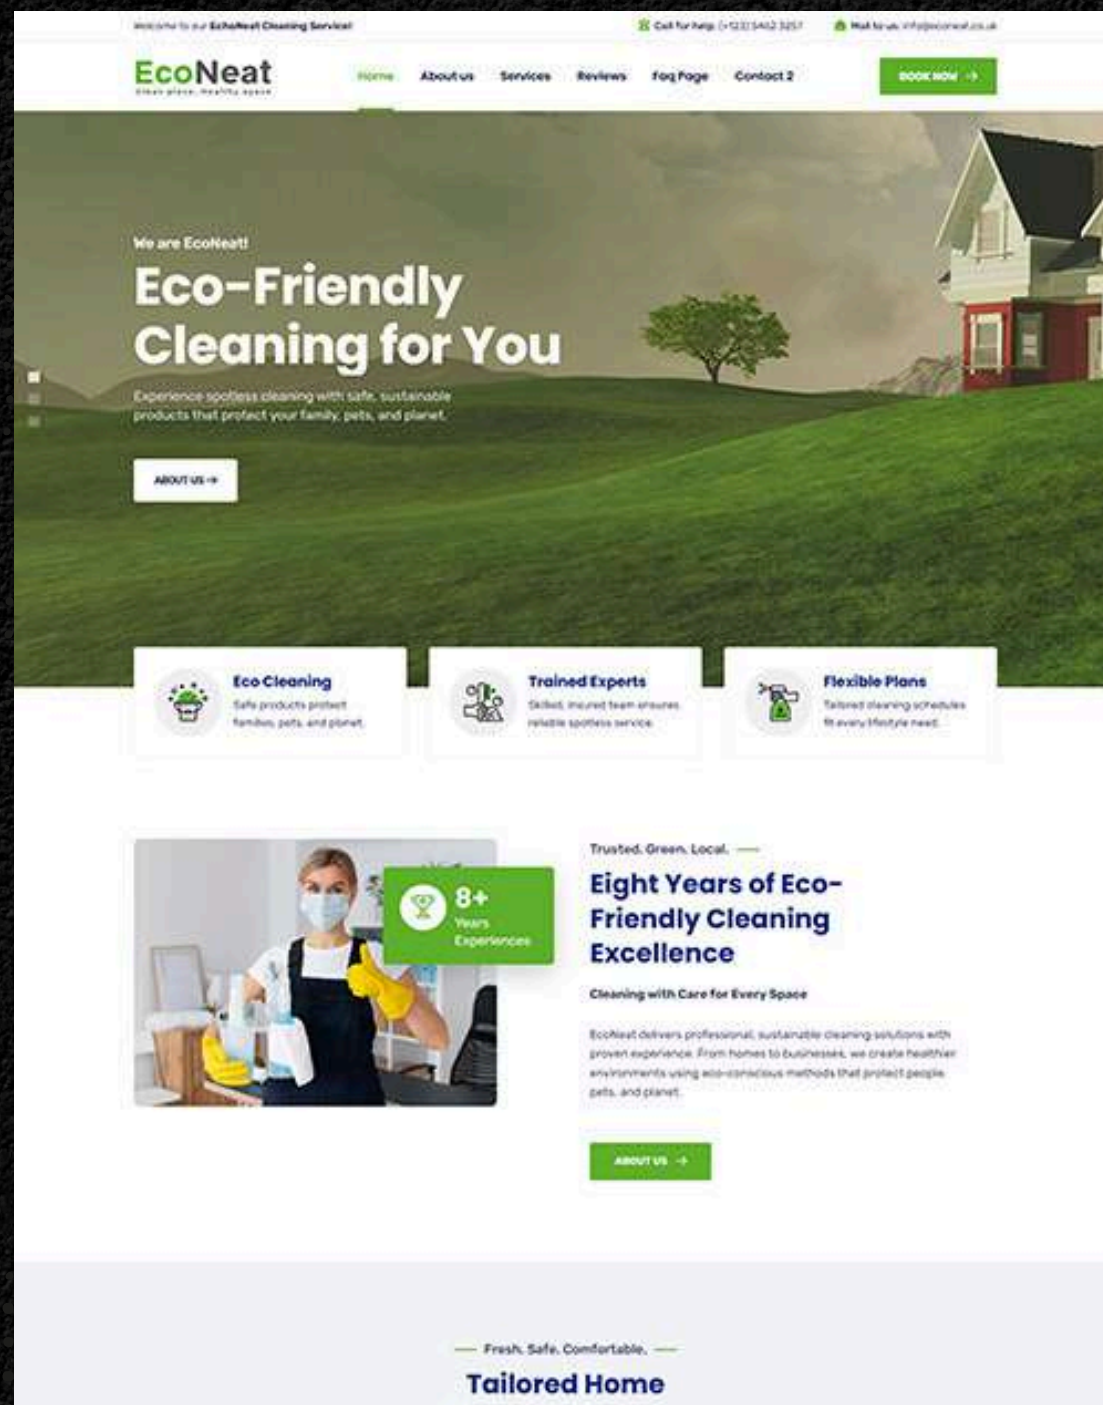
Welcome to our EcoNeat Cleaning Service!

Call for help: (+123) 5402 3257

Mail to us: info@econeat.co.uk

EcoNeat

Clean place. Healthy space

Home About us Services Reviews Faq Page Contact 2

BOOK NOW →

We are EcoNeat!

Eco-Friendly Cleaning for You

Experience spotless cleaning with safe, sustainable products that protect your family, pets, and planet.

ABOUT US →

Eco Cleaning

Safe products protect families, pets, and planet.

Trained Experts

Skilled, insured team ensures reliable spotless service.

Flexible Plans

Tailored cleaning schedules fit every lifestyle need.

8+

Years Experiences

Trusted. Green. Local.

Eight Years of Eco-Friendly Cleaning Excellence

Cleaning with Care for Every Space

EcoNeat delivers professional, sustainable cleaning solutions with proven experience. From homes to businesses, we create healthier environments using eco-conscious methods that protect people, pets, and planet.

ABOUT US →

Fresh. Safe. Comfortable.

Tailored Home